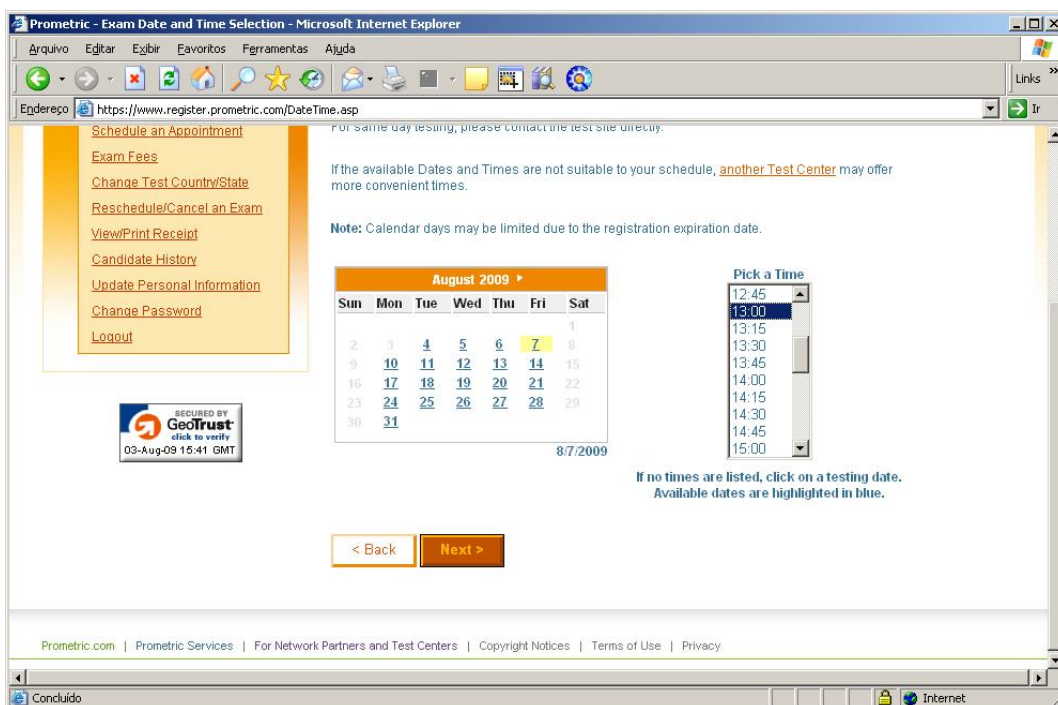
Prometric - Exam Date and Time Selection - Microsoft Internet Explorer

Arquivo Editar Exibir Favoritos Ferramentas Ajuda

Links

Endereço https://www.register.prometric.com/DateTime.asp

Ir

Schedule an Appointment
Exam Fees
Change Test Country/State
Reschedule/Cancel an Exam
View/Print Receipt
Candidate History
Update Personal Information
Change Password
Logout

SECURED BY GeoTrust click to verify 03-Aug-09 15:41 GMT

For same day testing, please contact the test site directly.

If the available Dates and Times are not suitable to your schedule, another Test Center may offer more convenient times.

Note: Calendar days may be limited due to the registration expiration date.

August 2009 ▸

| Sun | Mon | Tue | Wed | Thu | Fri | Sat |
|---|---|---|---|---|---|---|
| | | | | | | 1 |
| 2 | 3 | 4 | 5 | 6 | 7 | 8 |
| 9 | 10 | 11 | 12 | 13 | 14 | 15 |
| 16 | 17 | 18 | 19 | 20 | 21 | 22 |
| 23 | 24 | 25 | 26 | 27 | 28 | 29 |
| 30 | 31 | | | | | |

8/7/2009

Pick a Time
12:45
13:00
13:15
13:30
13:45
14:00
14:15
14:30
14:45
15:00

If no times are listed, click on a testing date. Available dates are highlighted in blue.

< Back
Next >

Prometric.com | Prometric Services | For Network Partners and Test Centers | Copyright Notices | Terms of Use | Privacy

Concluído
Internet